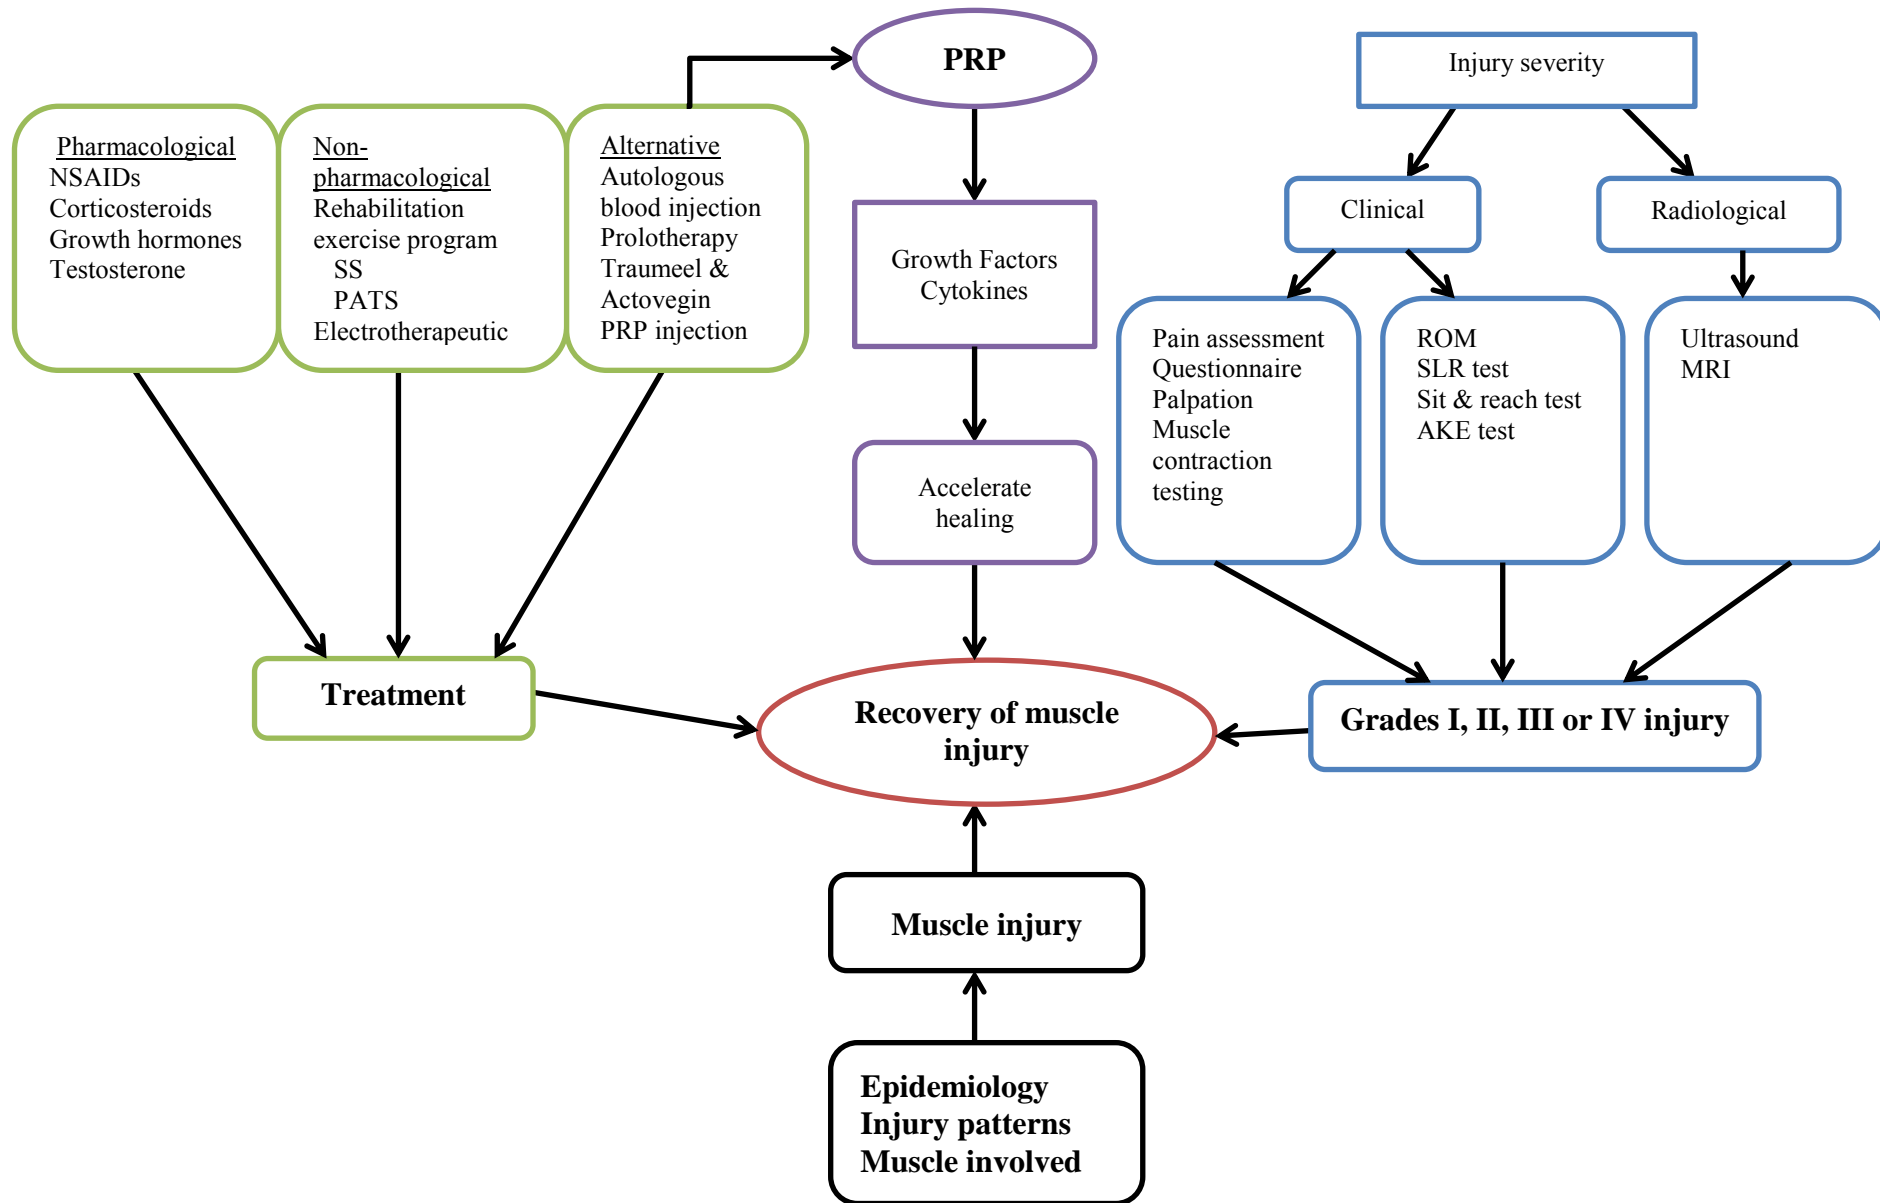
Pharmacological
NSAIDs
Corticosteroids
Growth hormones
Testosterone

Non-pharmacological
Rehabilitation exercise program
SS
PATS
Electrotherapeutic

Alternative
Autologous blood injection
Prolotherapy
Traumeel &
Actovegin
PRP injection

PRP

Growth Factors
Cytokines

Accelerate healing

Injury severity

Clinical

Radiological

Pain assessment
Questionnaire
Palpation
Muscle contraction testing

ROM
SLR test
Sit & reach test
AKE test

Ultrasound
MRI

Treatment

Recovery of muscle injury

Grades I, II, III or IV injury

Muscle injury

Epidemiology
Injury patterns
Muscle involved